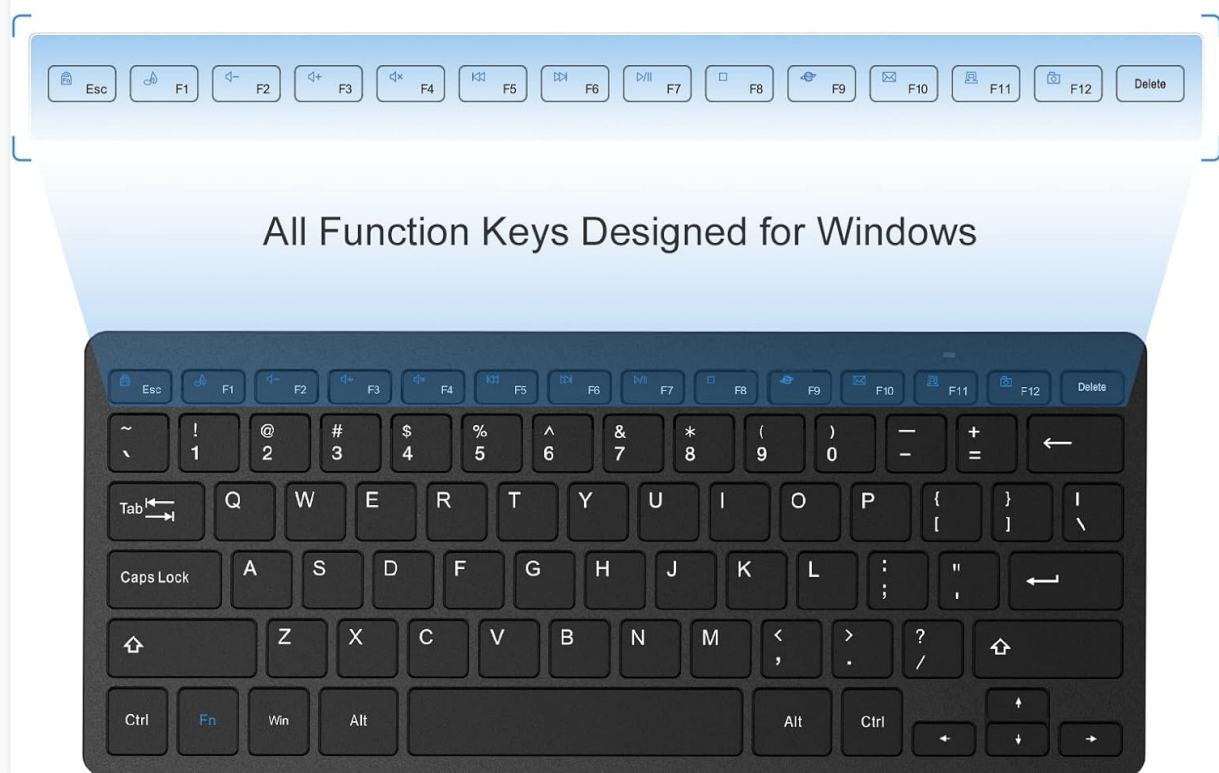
Esc F1 F2 F3 F4 F5 F6 F7 F8 F9 F10 F11 F12 Delete

All Function Keys Designed for Windows

Esc F1 F2 F3 F4 F5 F6 F7 F8 F9 F10 F11 F12 Delete

~ ` ! 1 @ 2 # 3 $ 4 % 5 ^ 6 & 7 * 8 ( 9 ) 0 — – + = ←

Tab Q W E R T Y U I O P { [ } ] | \

Caps Lock A S D F G H J K L : ; " '

Z X C V B N M < , > . ? /

Ctrl Fn Win Alt Alt Ctrl